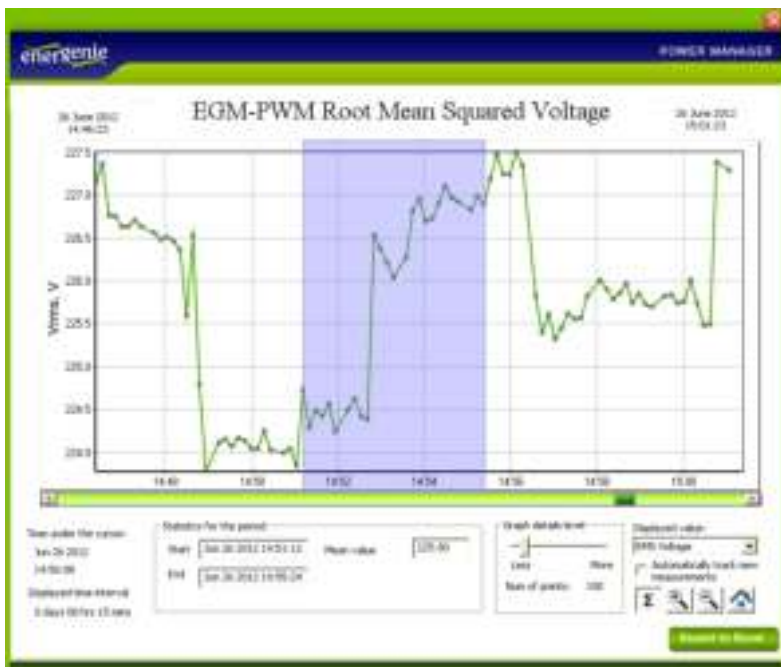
energenie

POWER MANAGER

26 June 2012
14:46:23

EGM-PWM Root Mean Squared Voltage

26 June 2012
15:01:23

Vrms, V

227.5
227.0
226.5
226.0
225.5
225.0
224.5
224.0

14:48
14:50
14:52
14:54
14:56
14:58
15:00

Time under the cursor:
Jun 26 2012
14:56:06

Displayed time interval:
0 days 00 hrs 15 mins

Statistics for the period
Start: Jun 26 2012 14:51:13
End: Jun 26 2012 14:55:24
Mean value: 225.90

Graph details level
Less
More
Num of points: 100

Displayed value:
RMS Voltage
Automatically track new measurements

Σ

Return to Home